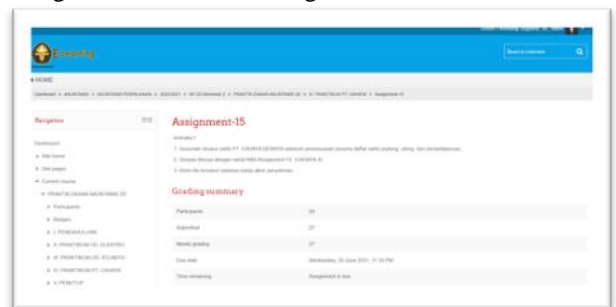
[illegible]

E-Learning

Search courses

HOME

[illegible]

Navigation

Dashboard

Site home

Site pages

Current course

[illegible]

Participants

Badges

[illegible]

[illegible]

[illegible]

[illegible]

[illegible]

Assignment-15

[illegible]

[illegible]

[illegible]

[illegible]

Grading summary

| Participants | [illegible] |
|---|---|
| Submitted | 27 |
| Needs grading | 27 |
| Due date | Wednesday, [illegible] June 2021, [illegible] PM |
| Time remaining | Assignment is due |